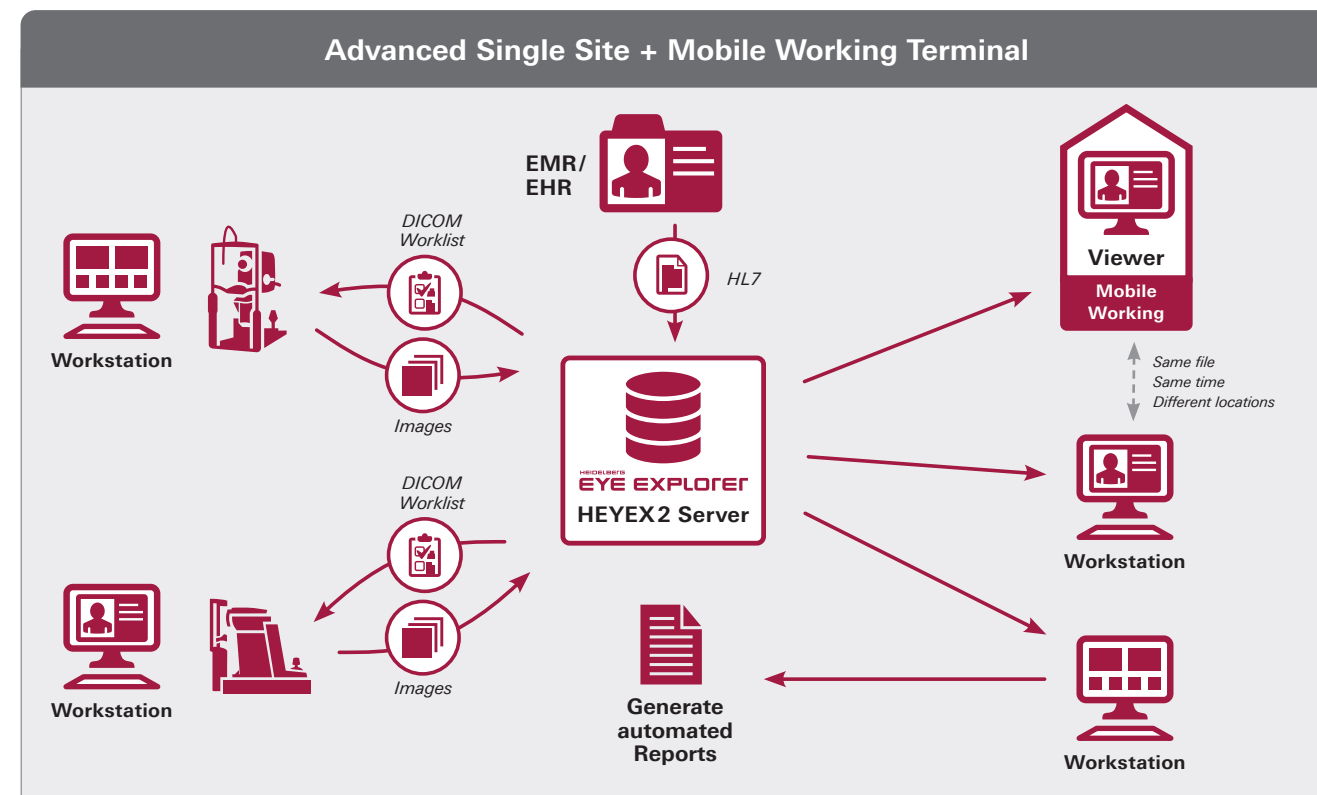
Advanced Single Site + Mobile Working Terminal

EMR/
EHR

HL7

DICOM
Worklist

Images

Workstation

HEIDELBERG
EYE EXPLORER
HEYEX 2 Server

Viewer
Mobile
Working

Same file
Same time
Different locations

Workstation

DICOM
Worklist

Images

Workstation

Generate
automated
Reports

Workstation

Workstation